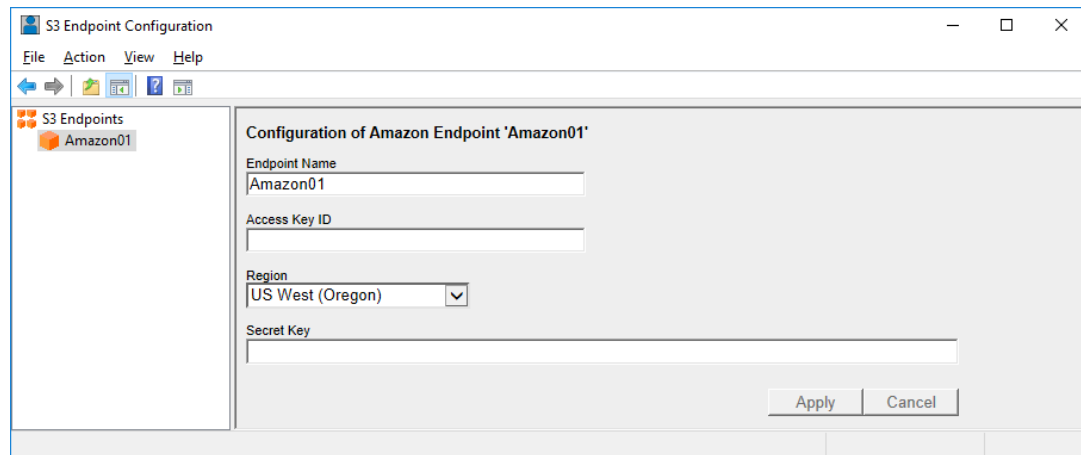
S3 Endpoint Configuration

File Action View Help

S3 Endpoints
Amazon01

Configuration of Amazon Endpoint 'Amazon01'

Endpoint Name
Amazon01

Access Key ID

Region
US West (Oregon)

Secret Key

Apply Cancel